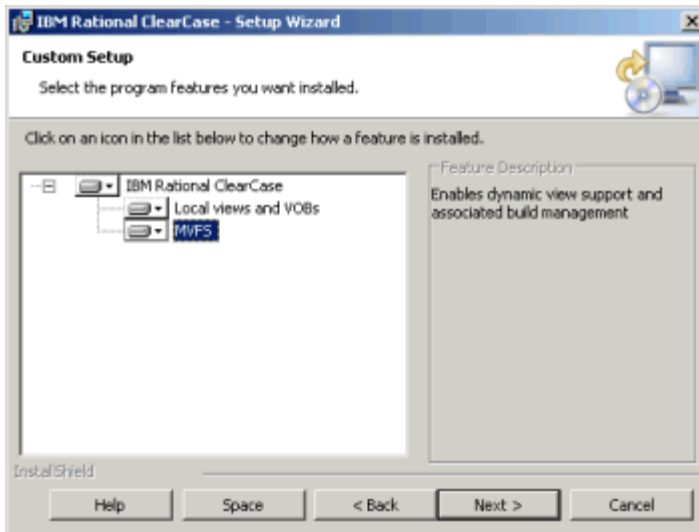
IBM Rational ClearCase - Setup Wizard

Custom Setup

Select the program features you want installed.

Click on an icon in the list below to change how a feature is installed.

IBM Rational ClearCase
Local views and VOBs
MVFS

Feature Description

Enables dynamic view support and associated build management

InstallShield

Help
Space
< Back
Next >
Cancel